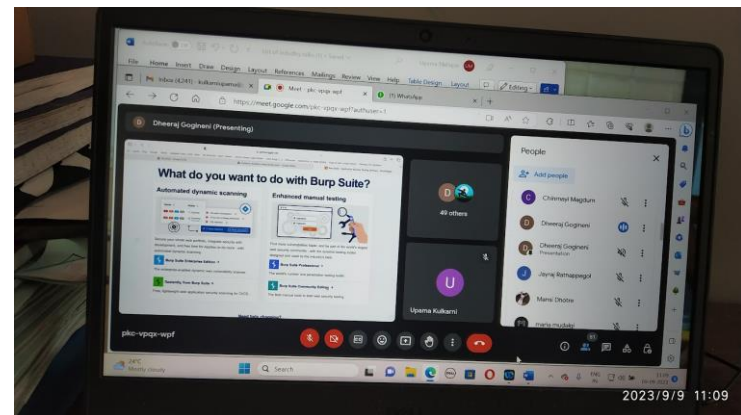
File Home Insert Draw Design Layout References Mailings Review View Help Table Design Layout

Editing

Inbox (4,241) - kulkarni

Meet - pkc-vpqx-wpf

(1) WhatsApp

https://meet.google.com/pkc-vpqx-wpf?authuser=1

Dheeraj Goginani (Presenting)

What do you want to do with Burp Suite?

Automated dynamic scanning

Enhanced manual testing

Burp Suite Enterprise Edition

Burp Suite Professional

Burp Suite Community Edition

49 others

U

Upama Kulkarni

People

Add people

Chinmayi Magdum

Dheeraj Goginani

Dheeraj Goginani
Presentation

Jayraj Ratnappagol

Mansi Dhotre

maria mudalgi

pkc-vpqx-wpf

24°C
Mostly cloudy

Search

ENG IN

2023/9/9 11:09